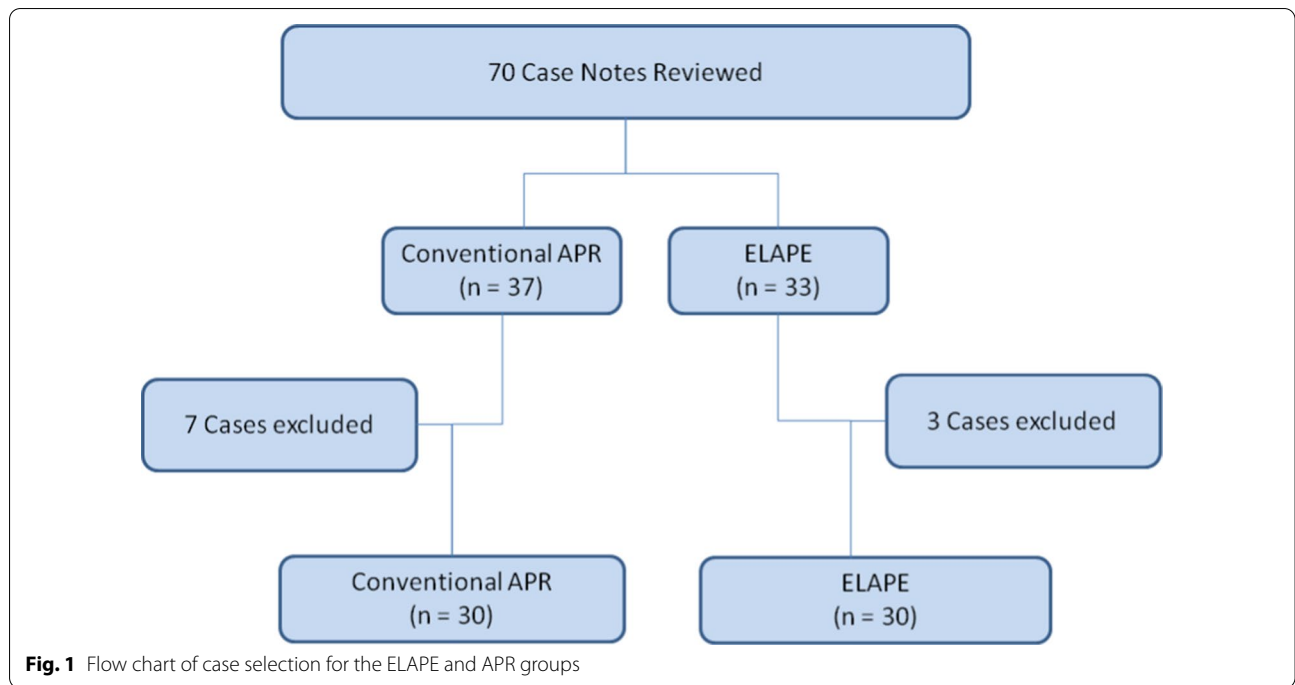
70 Case Notes Reviewed

Conventional APR
(n = 37)

ELAPE
(n = 33)

7 Cases excluded

3 Cases excluded

Conventional APR
(n = 30)

ELAPE
(n = 30)

**Fig. 1** Flow chart of case selection for the ELAPE and APR groups